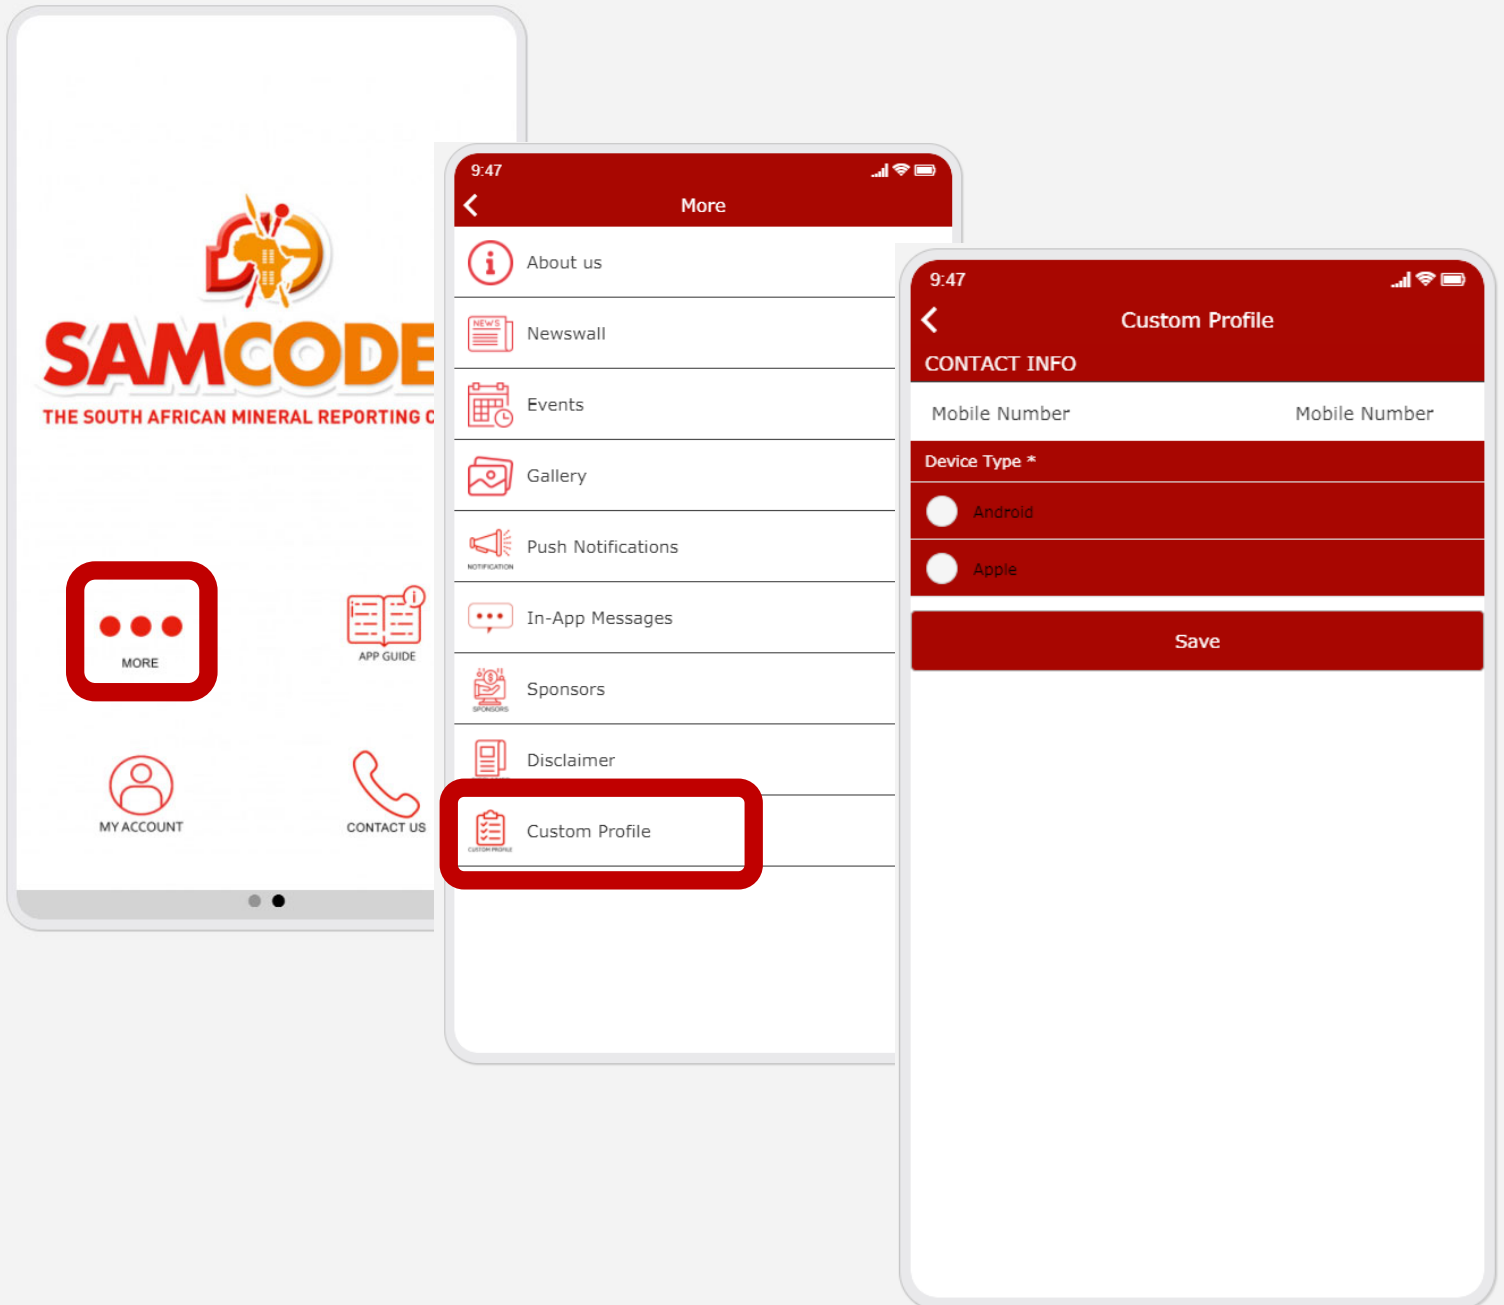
SAMCODE
THE SOUTH AFRICAN MINERAL REPORTING C

MORE

APP GUIDE

MY ACCOUNT

CONTACT US

9:47

More

About us

NEWS

Newswall

Events

Gallery

NOTIFICATION

Push Notifications

In-App Messages

SPONSORS

Sponsors

Disclaimer

CUSTOM PROFILE

Custom Profile

9:47

Custom Profile

CONTACT INFO

Mobile Number

Mobile Number

Device Type *

Android

Apple

Save